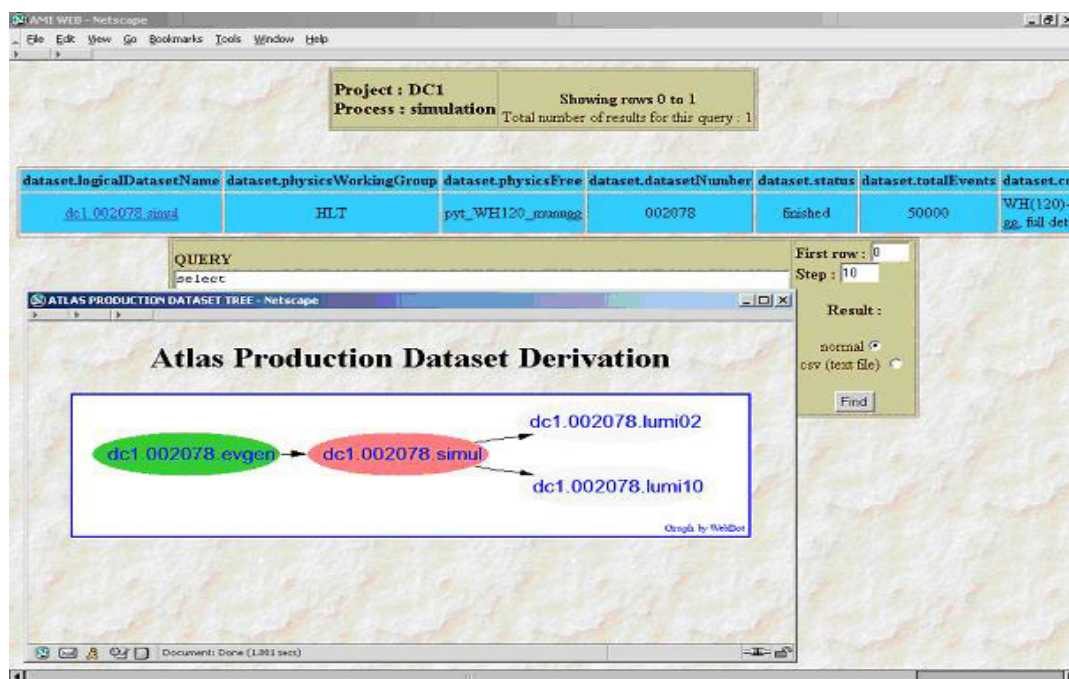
AMI WEB - Netscape

File Edit View Go Bookmarks Tools Window Help

Project : DC1
Process : simulation

Showing rows 0 to 1
Total number of results for this query : 1

| dataset.logicalDatasetName | dataset.physicsWorkingGroup | dataset.physicsFree | dataset.datasetNumber | dataset.status | dataset.totalEvents | dataset.c |
|---|---|---|---|---|---|---|
| dc1.002078.simul | HLT | pyt_WH120_mumugg | 002078 | finished | 50000 | WH(120)- gg, full det |

QUERY
select

First row : 0
Step : 10

Result :

normal
csv (text file)

Find

ATLAS PRODUCTION DATASET TREE - Netscape

Atlas Production Dataset Derivation

dc1.002078.evgen
dc1.002078.simul
dc1.002078.lumi02
dc1.002078.lumi10

Graph by WebDot

Document: Done (1.001 secs)